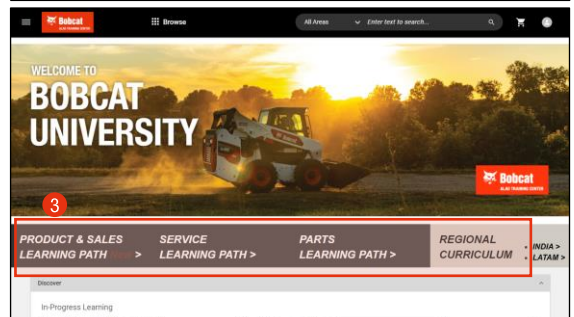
Bobcat
ALAE TRAINING CENTER

Browse

All Areas

Enter text to search...

WELCOME TO
BOBCAT
UNIVERSITY

Bobcat
ALAE TRAINING CENTER

3

PRODUCT & SALES LEARNING PATH >

SERVICE LEARNING PATH >

PARTS LEARNING PATH >

REGIONAL CURRICULUM

• INDIA >
• LATAM >

Discover

In-Progress Learning